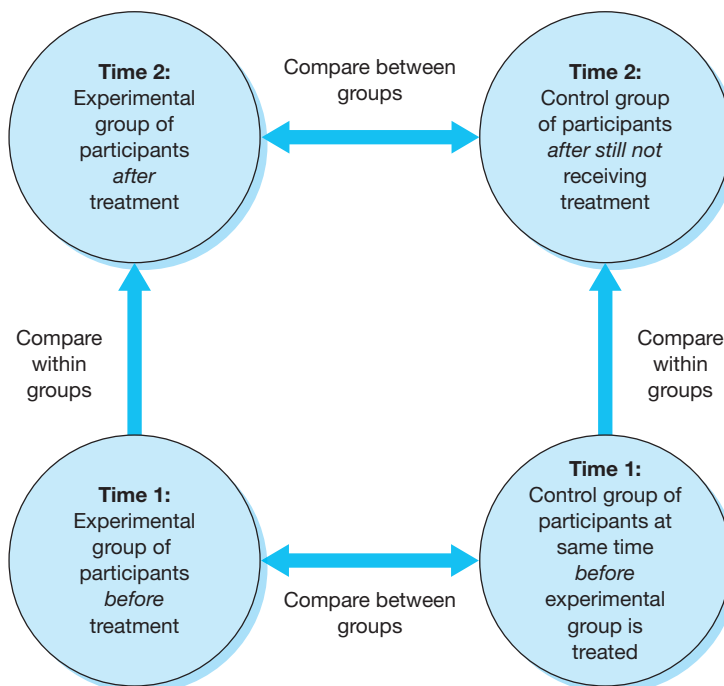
Time 2:
Experimental group of participants after treatment

Compare between groups

Time 2:
Control group of participants after still not receiving treatment

Compare within groups

Compare within groups

Time 1:
Experimental group of participants before treatment

Compare between groups

Time 1:
Control group of participants at same time before experimental group is treated